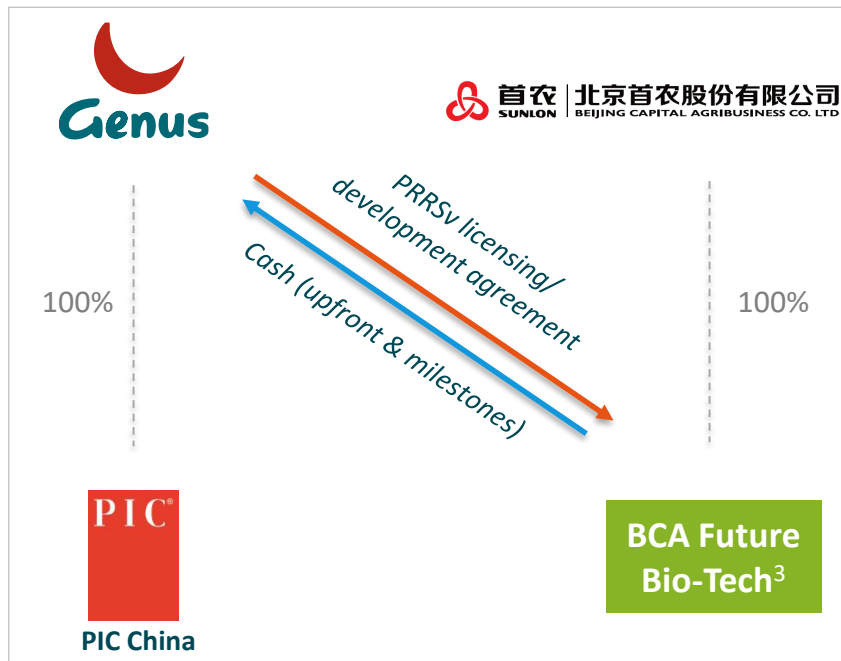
Genus

首农 SUNLON | 北京首农股份有限公司 BEIJING CAPITAL AGRIBUSINESS CO. LTD

PRRSv licensing/ development agreement

Cash (upfront & milestones)

100%

100%

PIC®

PIC China

BCA Future Bio-Tech$^3$